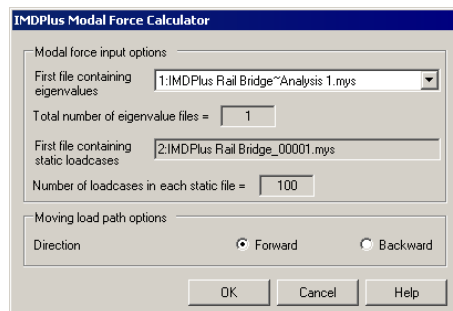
IMDPlus Modal Force Calculator

Modal force input options

First file containing eigenvalues
1:IMDPlus Rail Bridge~Analysis 1.mys

Total number of eigenvalue files = 1

First file containing static loadcases
2:IMDPlus Rail Bridge_00001.mys

Number of loadcases in each static file = 100

Moving load path options

Direction
Forward
Backward

OK
Cancel
Help